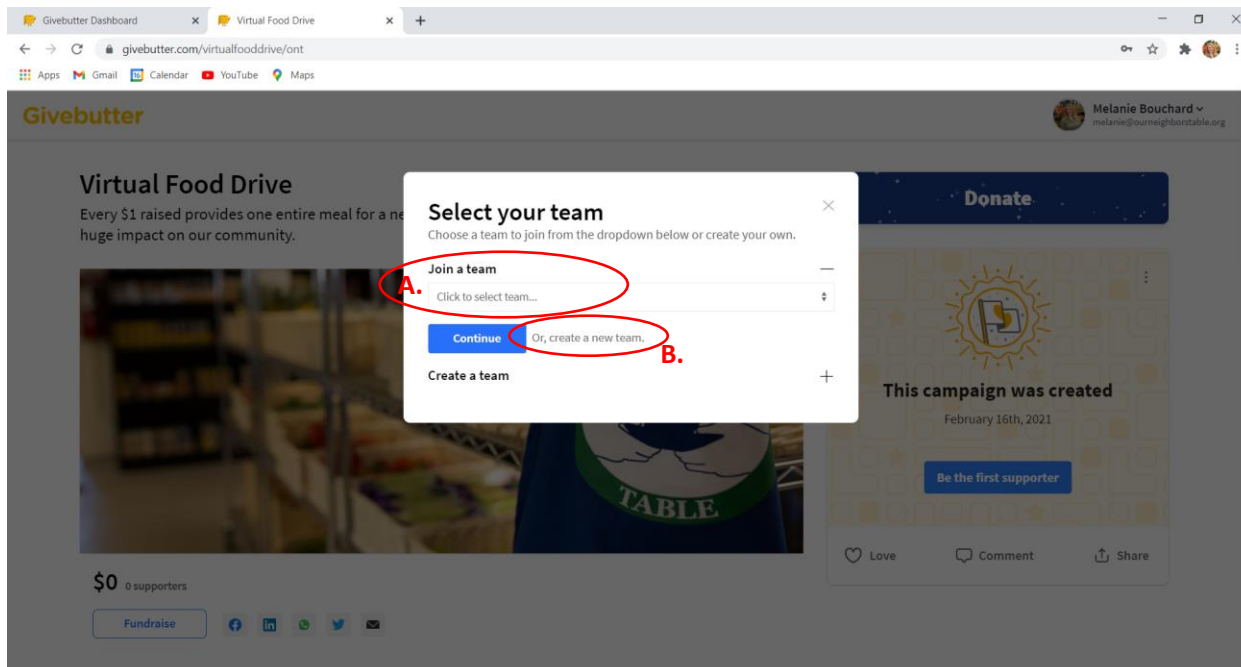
Givebutter Dashboard ×
Virtual Food Drive ×
+
givebutter.com/virtualfooddrive/ont
Apps Gmail Calendar YouTube Maps

Givebutter
Melanie Bouchard
melanie@ourneighborstable.org

Virtual Food Drive
Every $1 raised provides one entire meal for a ne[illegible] huge impact on our community.

Select your team
Choose a team to join from the dropdown below or create your own.

Join a team —
A.
Click to select team...
Continue
Or, create a new team.
B.
Create a team +

Donate

This campaign was created
February 16th, 2021
Be the first supporter

TABLE

Love Comment Share

$0 0 supporters
Fundraise